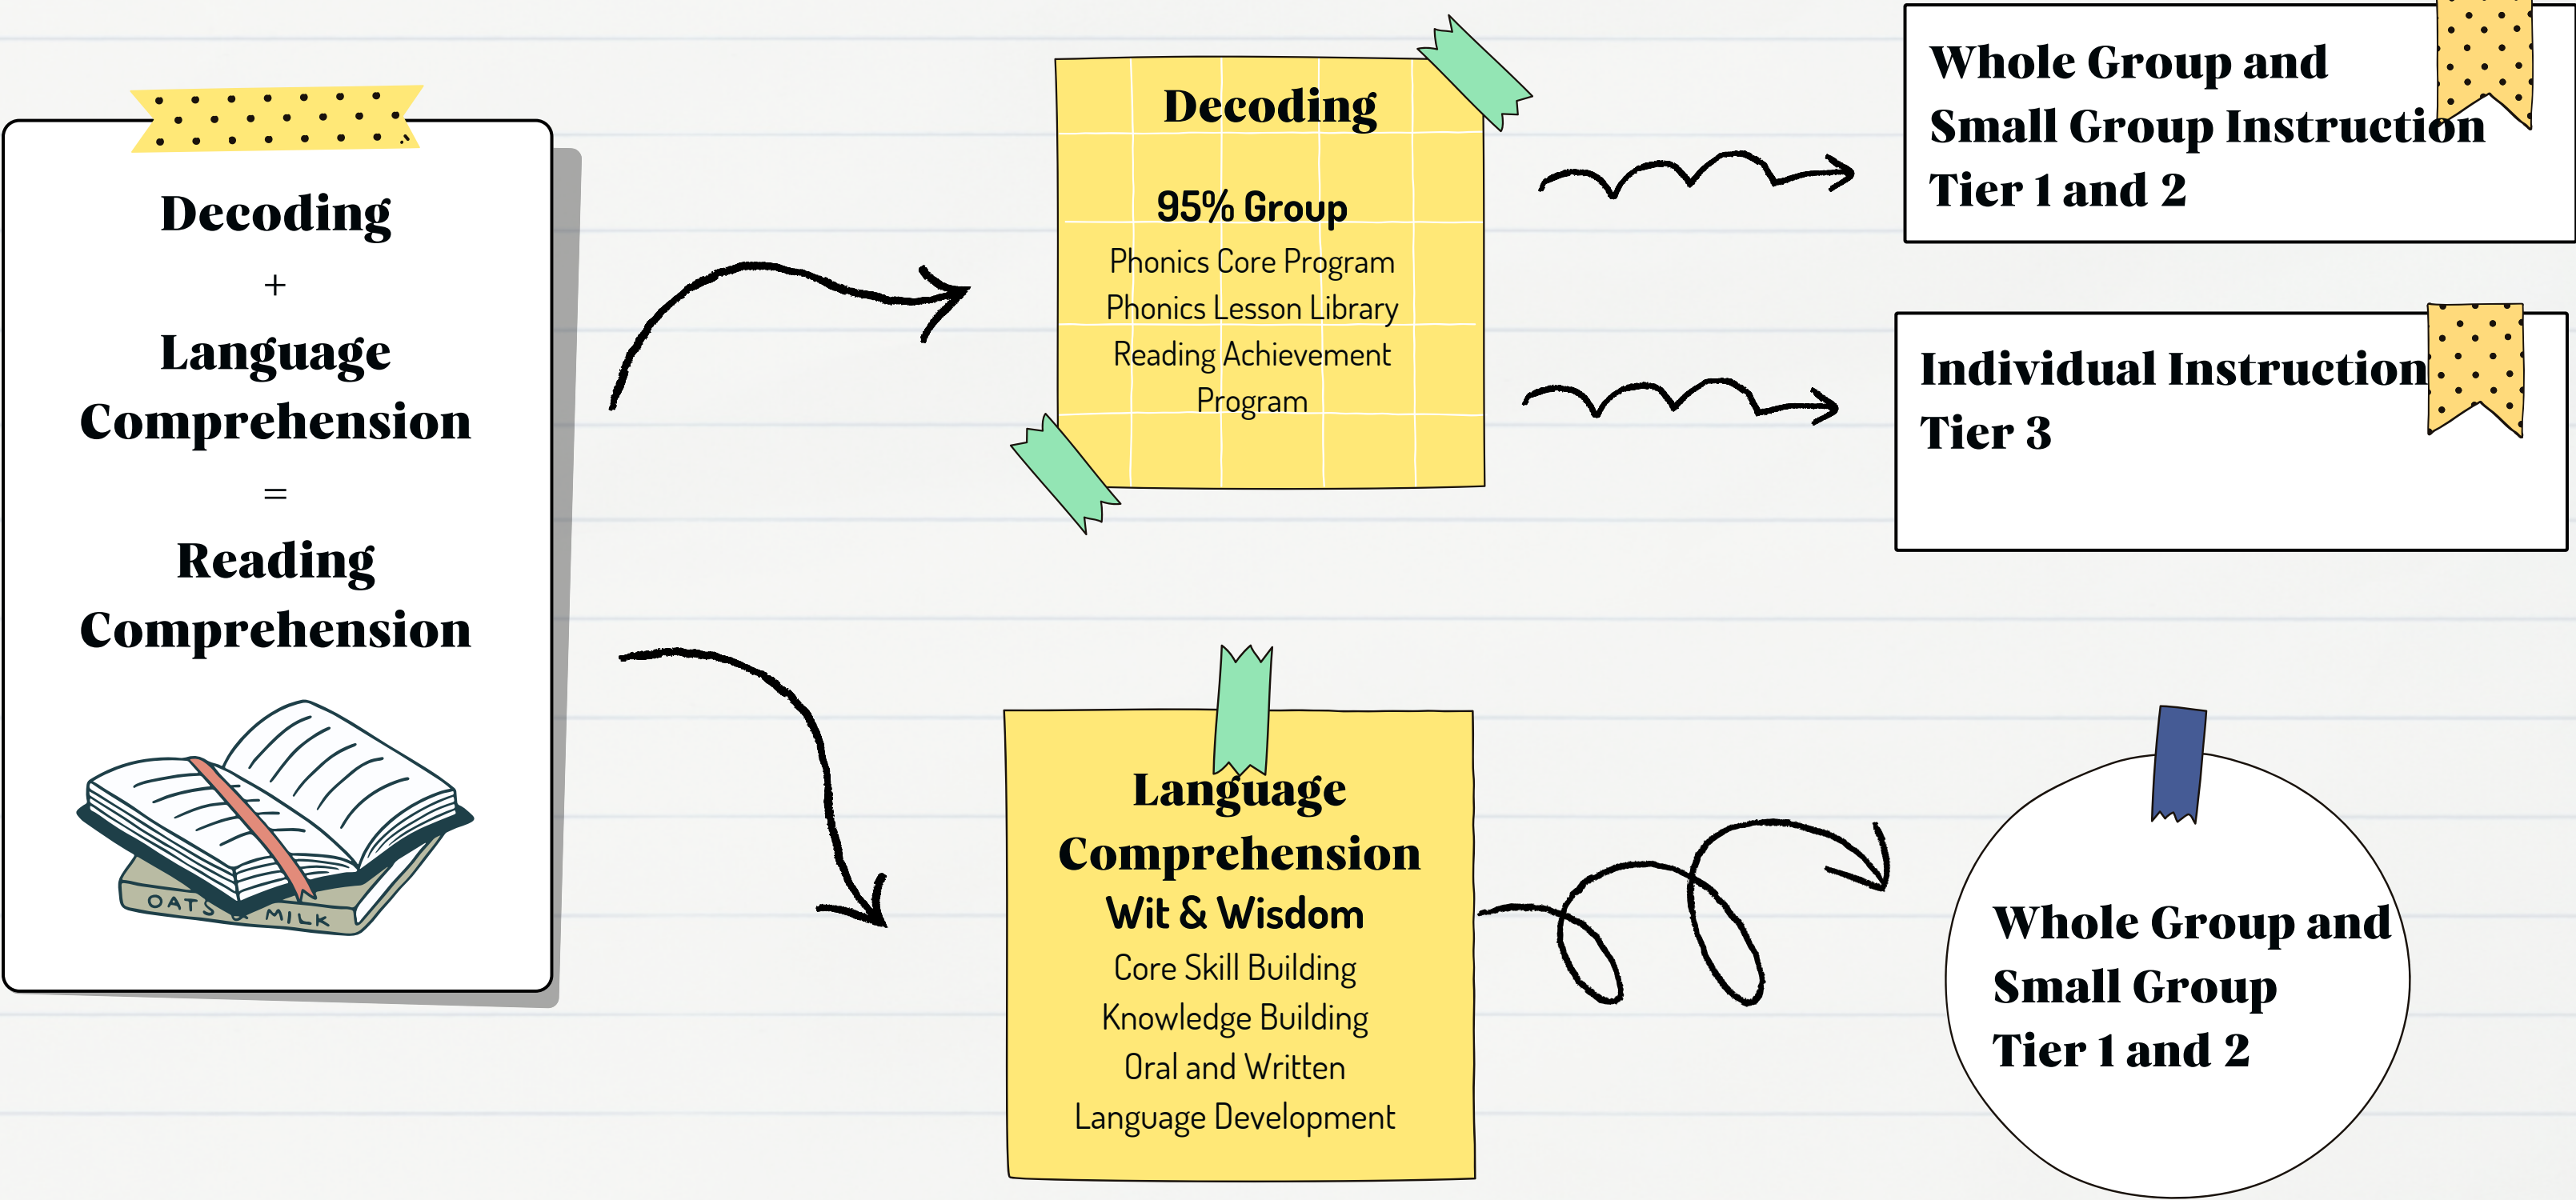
Decoding
+
Language Comprehension
=
Reading Comprehension

OATS & MILK

Decoding

95% Group
Phonics Core Program
Phonics Lesson Library
Reading Achievement Program

Whole Group and Small Group Instruction
Tier 1 and 2

Individual Instruction
Tier 3

Language Comprehension
Wit & Wisdom
Core Skill Building
Knowledge Building
Oral and Written Language Development

Whole Group and Small Group
Tier 1 and 2